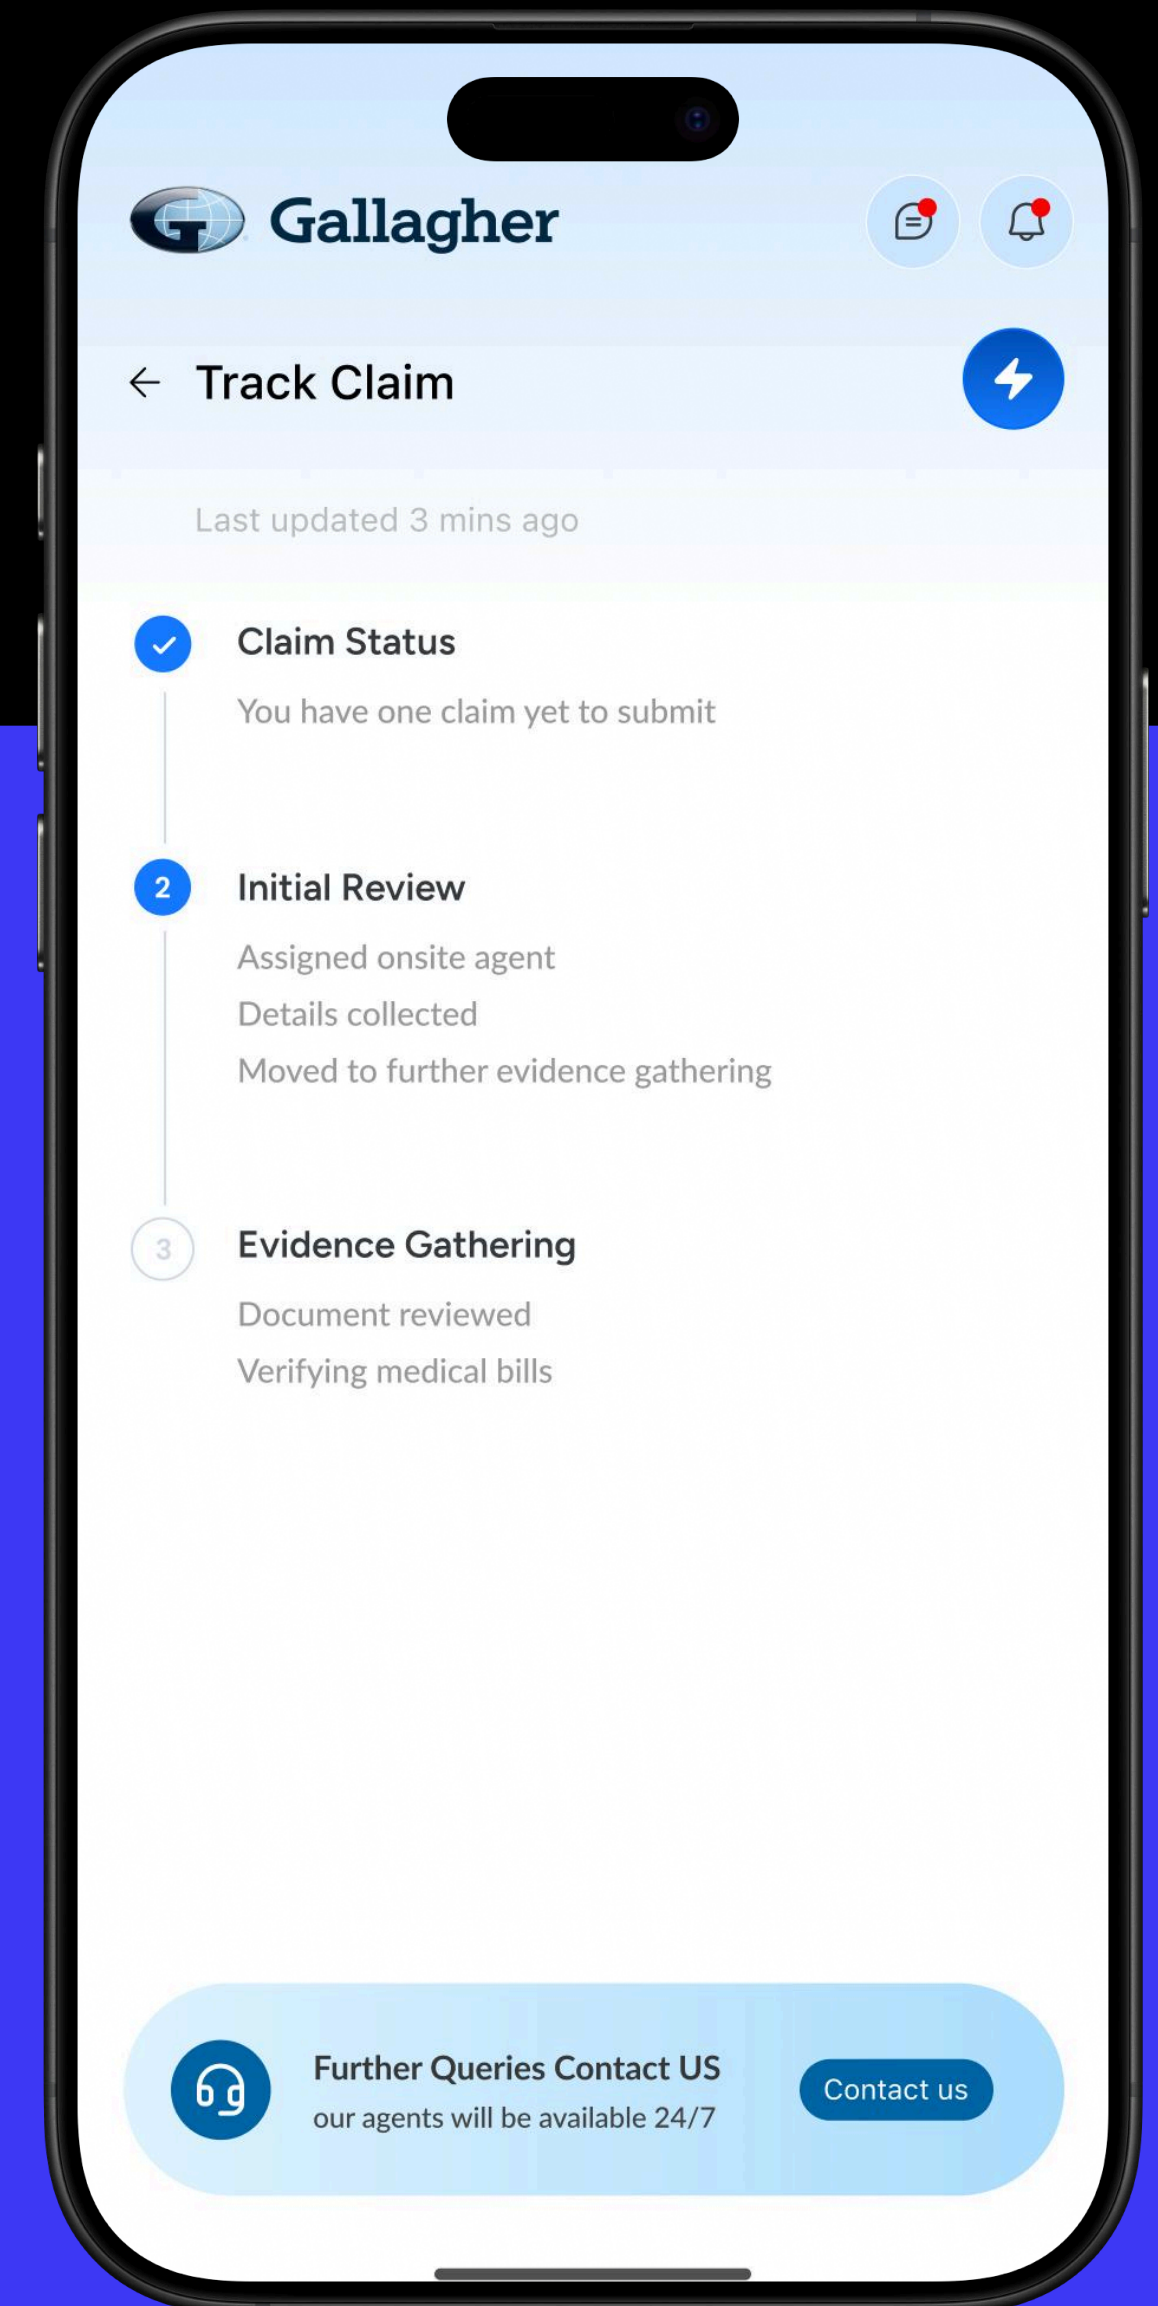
Gallagher

Track Claim

Last updated 3 mins ago

Claim Status

You have one claim yet to submit

2

Initial Review

Assigned onsite agent

Details collected

Moved to further evidence gathering

3

Evidence Gathering

Document reviewed

Verifying medical bills

Further Queries Contact US

our agents will be available 24/7

Contact us